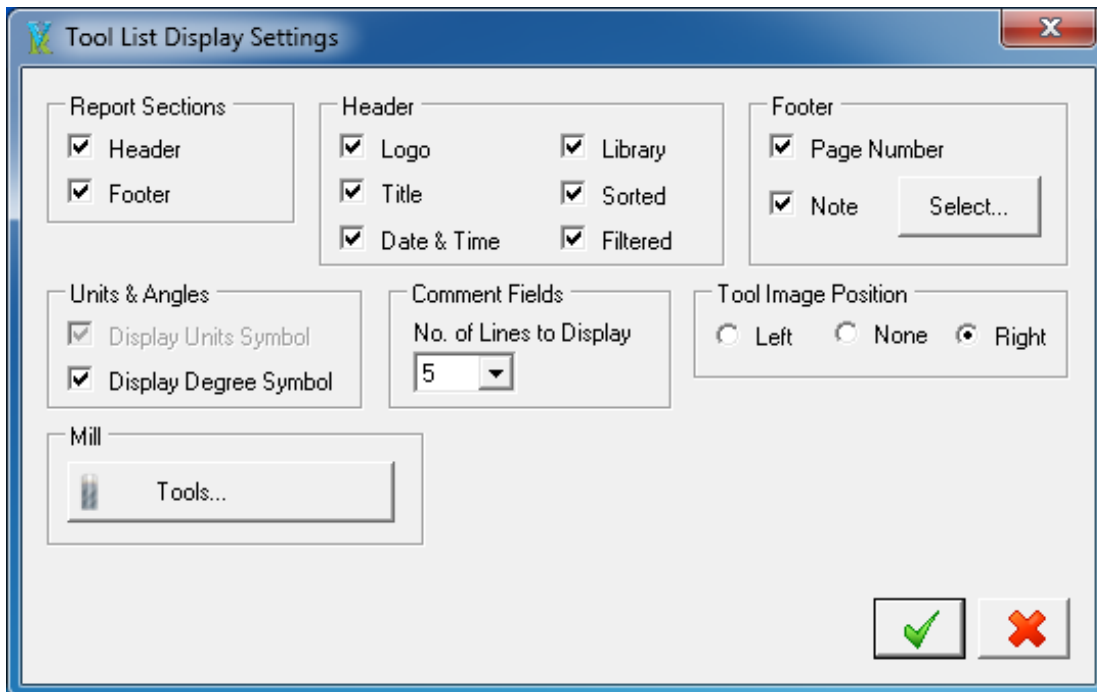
Tool List Display Settings

Report Sections
Header
Footer

Header
Logo
Title
Date & Time
Library
Sorted
Filtered

Footer
Page Number
Note
Select...

Units & Angles
Display Units Symbol
Display Degree Symbol

Comment Fields
No. of Lines to Display
5

Tool Image Position
Left
None
Right

Mill
Tools...